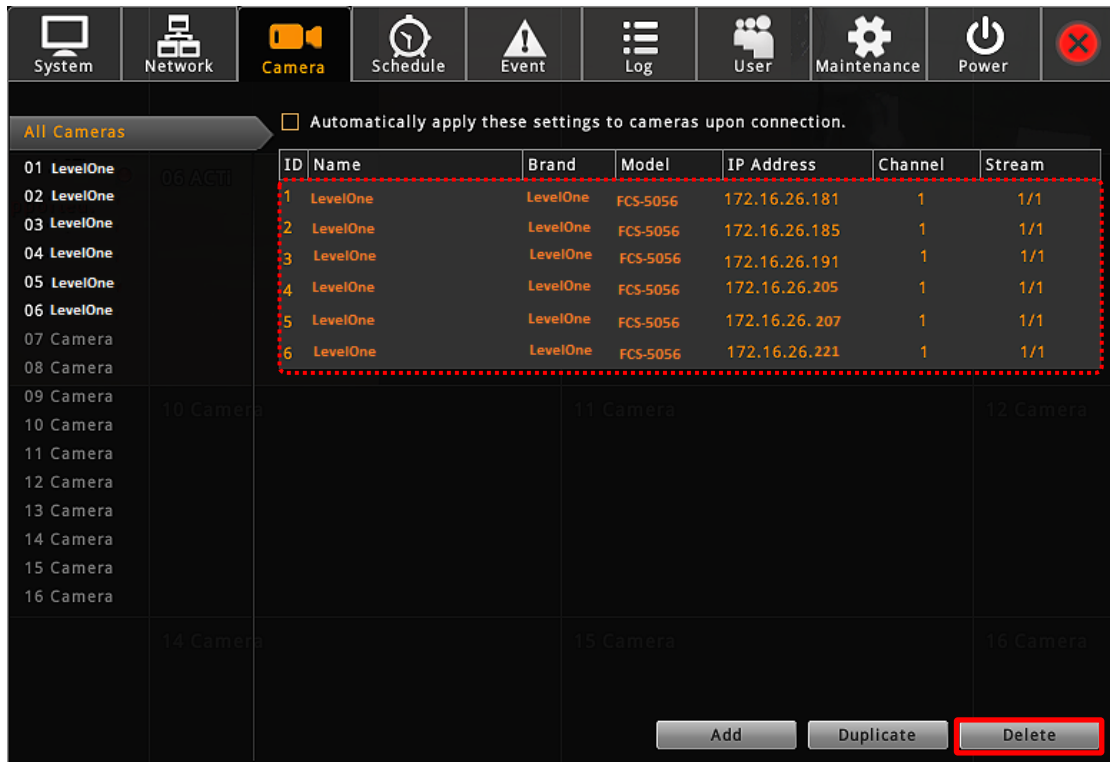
System Network Camera Schedule Event Log User Maintenance Power

All Cameras

01 LevelOne
02 LevelOne
03 LevelOne
04 LevelOne
05 LevelOne
06 LevelOne
07 Camera
08 Camera
09 Camera
10 Camera
11 Camera
12 Camera
13 Camera
14 Camera
15 Camera
16 Camera

Automatically apply these settings to cameras upon connection.

| ID | Name | Brand | Model | IP Address | Channel | Stream |
|---|---|---|---|---|---|---|
| 1 | LevelOne | LevelOne | FCS-5056 | 172.16.26.181 | 1 | 1/1 |
| 2 | LevelOne | LevelOne | FCS-5056 | 172.16.26.185 | 1 | 1/1 |
| 3 | LevelOne | LevelOne | FCS-5056 | 172.16.26.191 | 1 | 1/1 |
| 4 | LevelOne | LevelOne | FCS-5056 | 172.16.26.205 | 1 | 1/1 |
| 5 | LevelOne | LevelOne | FCS-5056 | 172.16.26. 207 | 1 | 1/1 |
| 6 | LevelOne | LevelOne | FCS-5056 | 172.16.26.221 | 1 | 1/1 |

06 ACTi
10 Camera
11 Camera
12 Camera
14 Camera
15 Camera
16 Camera

Add Duplicate Delete